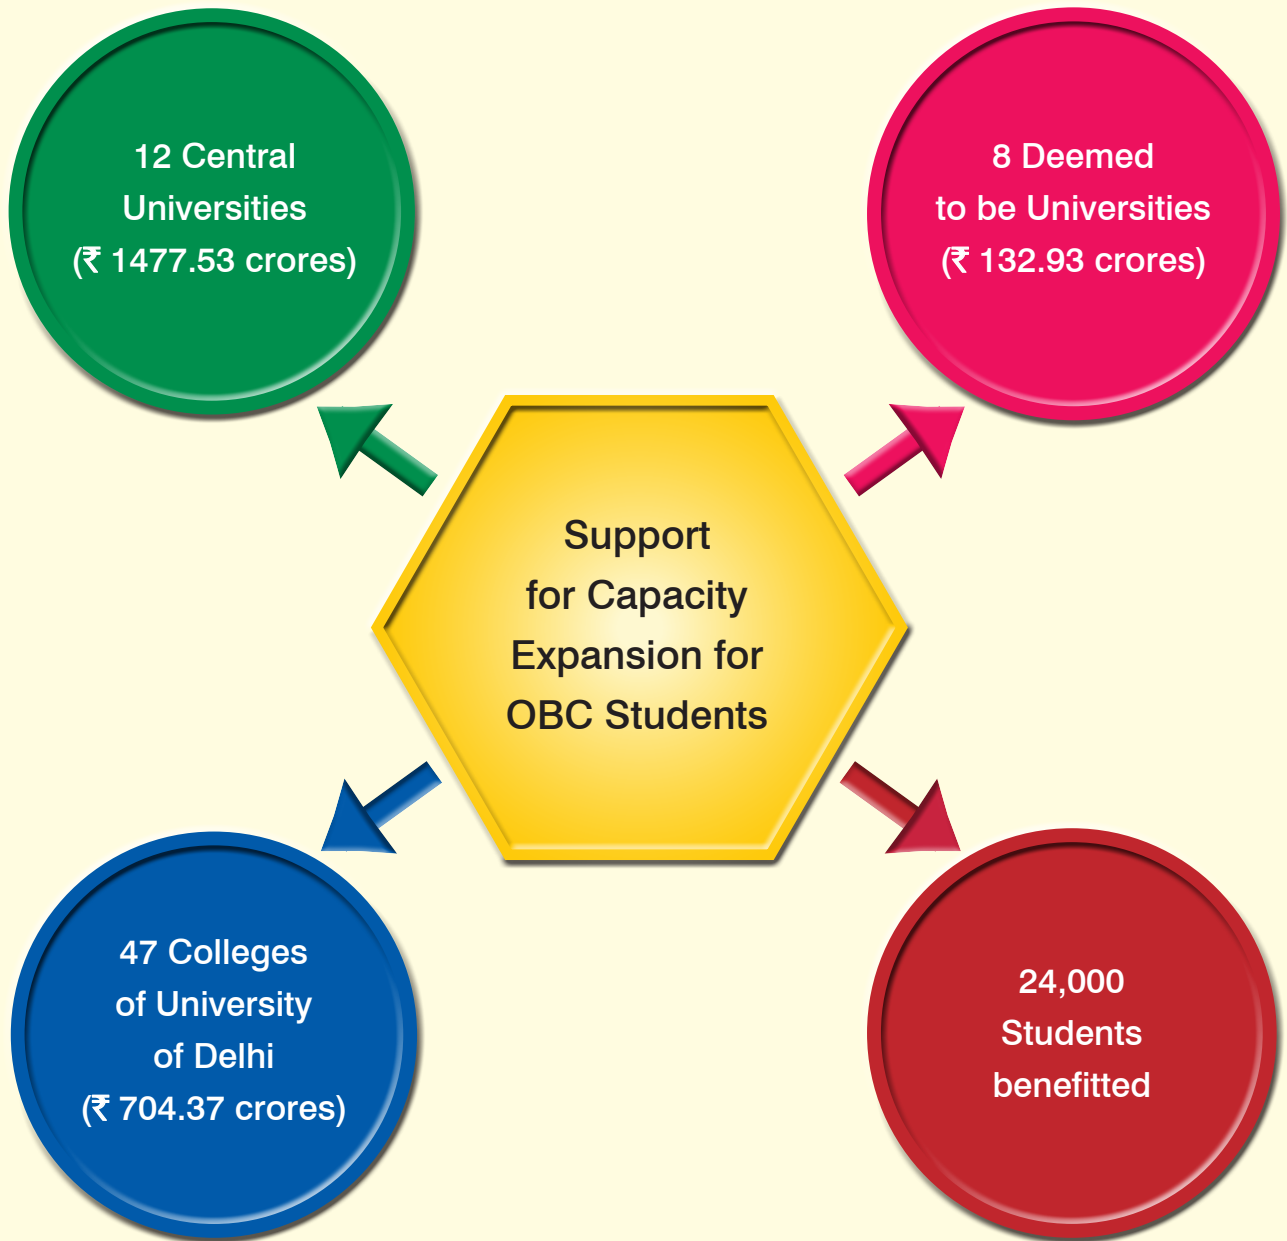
12 Central Universities (₹ 1477.53 crores)

8 Deemed to be Universities (₹ 132.93 crores)

Support for Capacity Expansion for OBC Students

47 Colleges of University of Delhi (₹ 704.37 crores)

24,000 Students benefitted